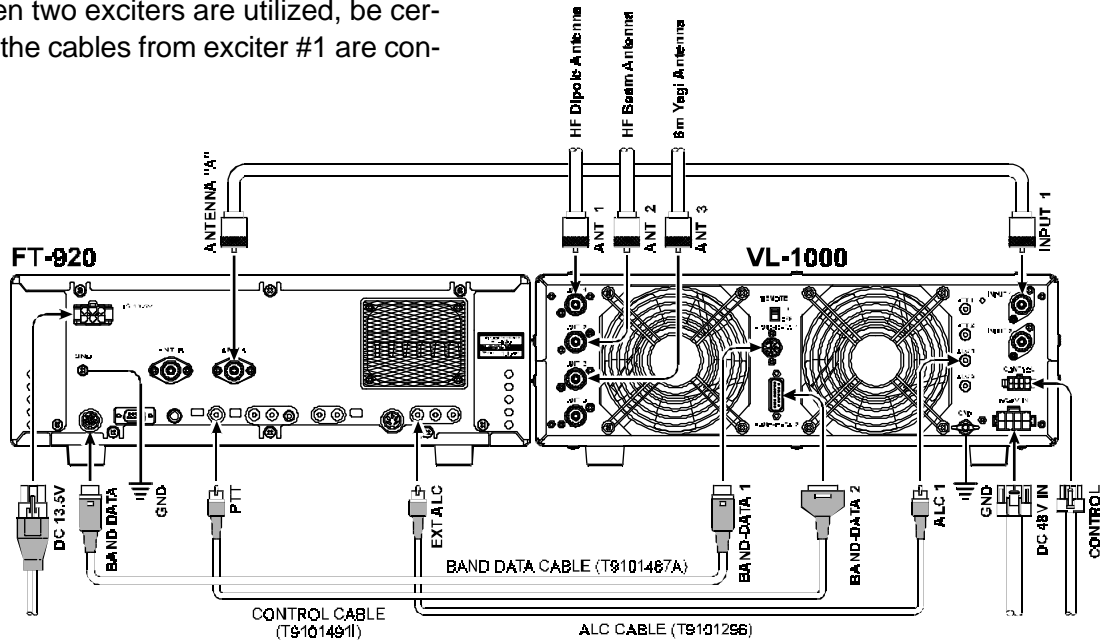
en two exciters are utilized, be certhe cables from exciter #1 are con-

HF Dipole Antenna
HF Beam Antenna
6m Yagi Antenna

ANTENNA "A"
ANT 1
ANT 2
ANT 3
INPUT 1

FT-920
VL-1000

DC 13.5V
BAND DATA
GND
PTT
EXT ALC
BAND-DATA 1
BAND-DATA 2
ALC 1
GND
DC 48V IN
CONTROL

BAND DATA CABLE (T9101467A)
CONTROL CABLE (T9101491I)
ALC CABLE (T9101296)